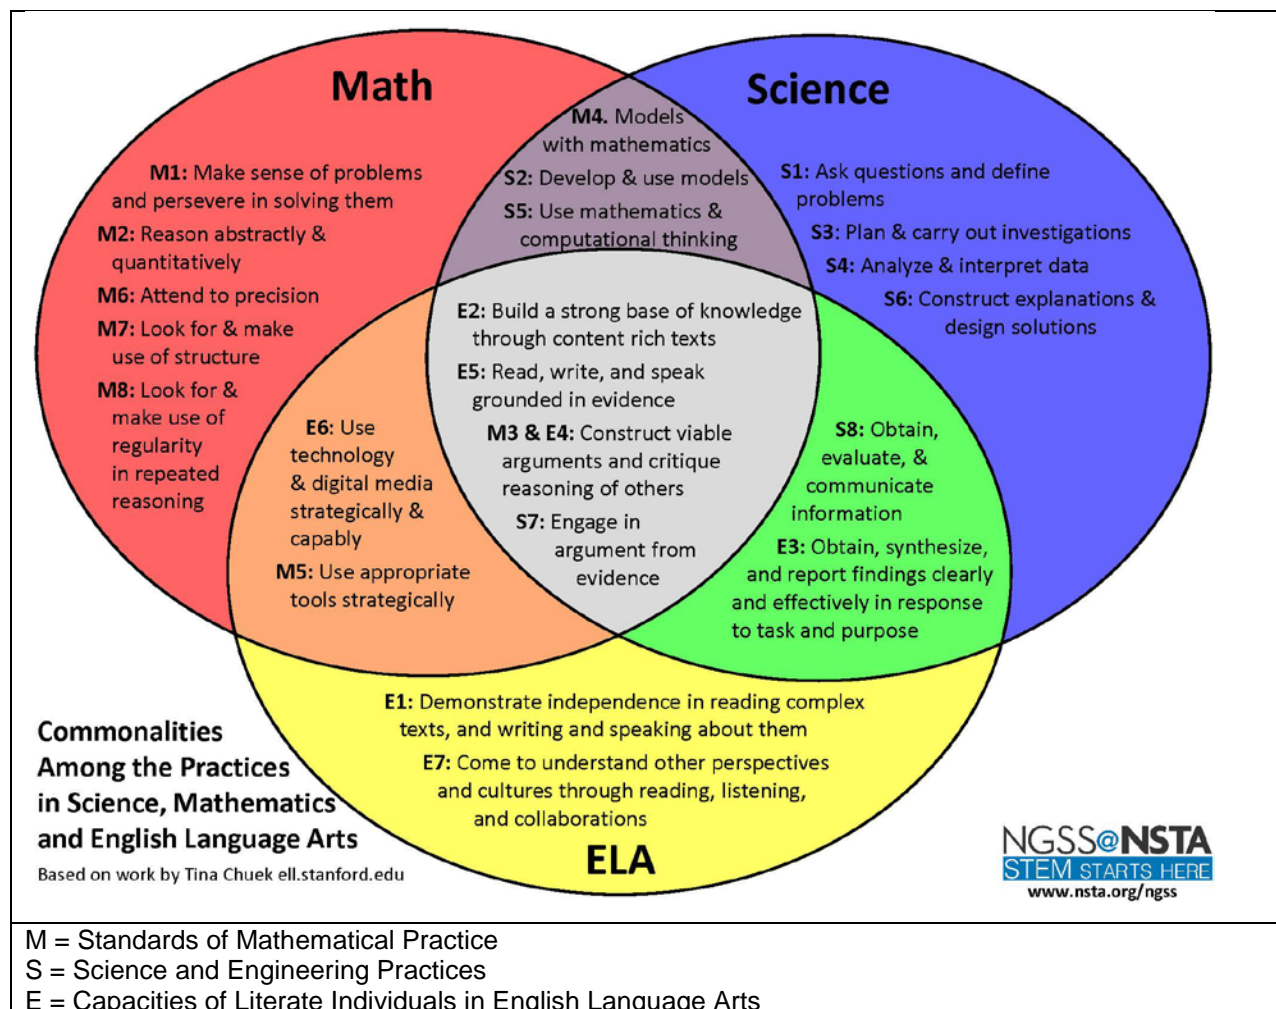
Math

Science

M1: Make sense of problems and persevere in solving them

M2: Reason abstractly & quantitatively

M6: Attend to precision

M7: Look for & make use of structure

M8: Look for & make use of regularity in repeated reasoning

M4. Models with mathematics

S2: Develop & use models

S5: Use mathematics & computational thinking

S1: Ask questions and define problems

S3: Plan & carry out investigations

S4: Analyze & interpret data

S6: Construct explanations & design solutions

E2: Build a strong base of knowledge through content rich texts

E5: Read, write, and speak grounded in evidence

M3 & E4: Construct viable arguments and critique reasoning of others

S7: Engage in argument from evidence

E6: Use technology & digital media strategically & capably

M5: Use appropriate tools strategically

S8: Obtain, evaluate, & communicate information

E3: Obtain, synthesize, and report findings clearly and effectively in response to task and purpose

E1: Demonstrate independence in reading complex texts, and writing and speaking about them

E7: Come to understand other perspectives and cultures through reading, listening, and collaborations

ELA

Commonalities Among the Practices in Science, Mathematics and English Language Arts

Based on work by Tina Chuek ell.stanford.edu

NGSS@NSTA
STEM STARTS HERE
www.nsta.org/ngss

M = Standards of Mathematical Practice
S = Science and Engineering Practices
E = Capacities of Literate Individuals in English Language Arts